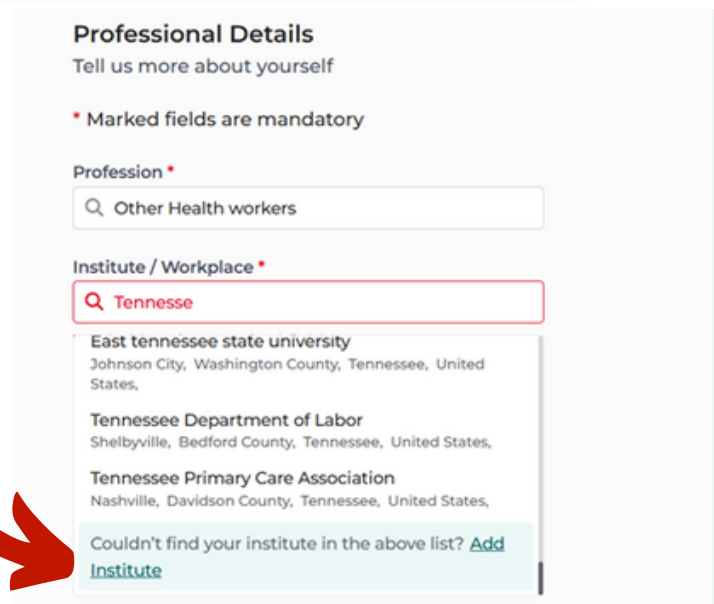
Professional Details
Tell us more about yourself

* Marked fields are mandatory

Profession *
Other Health workers

Institute / Workplace *
Tennesse

East tennessee state university
Johnson City, Washington County, Tennessee, United States,

Tennessee Department of Labor
Shelbyville, Bedford County, Tennessee, United States,

Tennessee Primary Care Association
Nashville, Davidson County, Tennessee, United States,

Couldn't find your institute in the above list? Add Institute